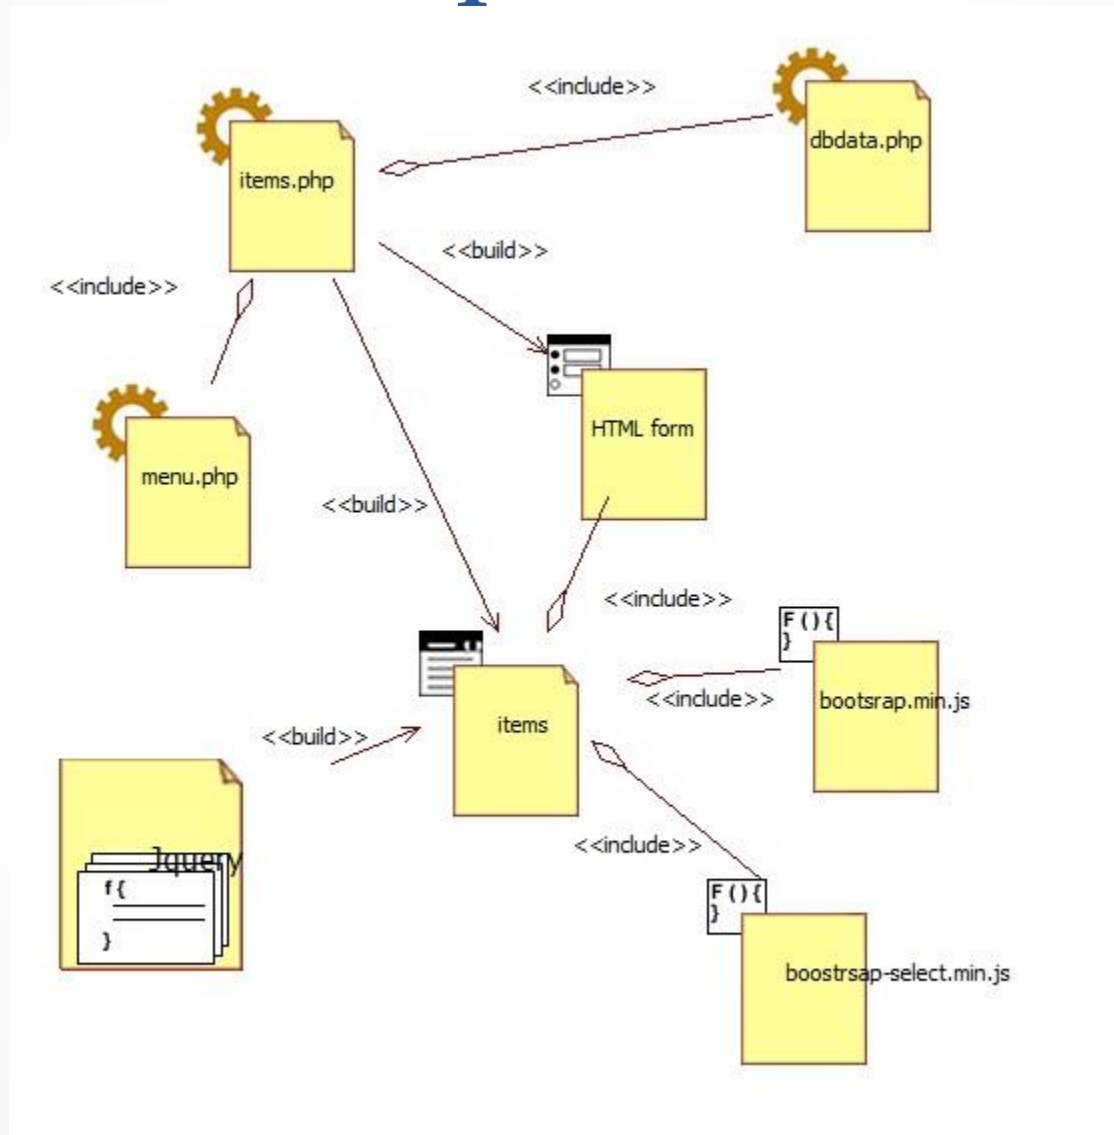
<<include>>

items.php

dbdata.php

<<build>>

<<include>>

HTML form

menu.php

<<build>>

<<include>>

F () {
}

items

<<include>>

bootsrap.min.js

<<build>>

<<include>>

Jquery

f {
}

F () {
}

boostrsap-select.min.js